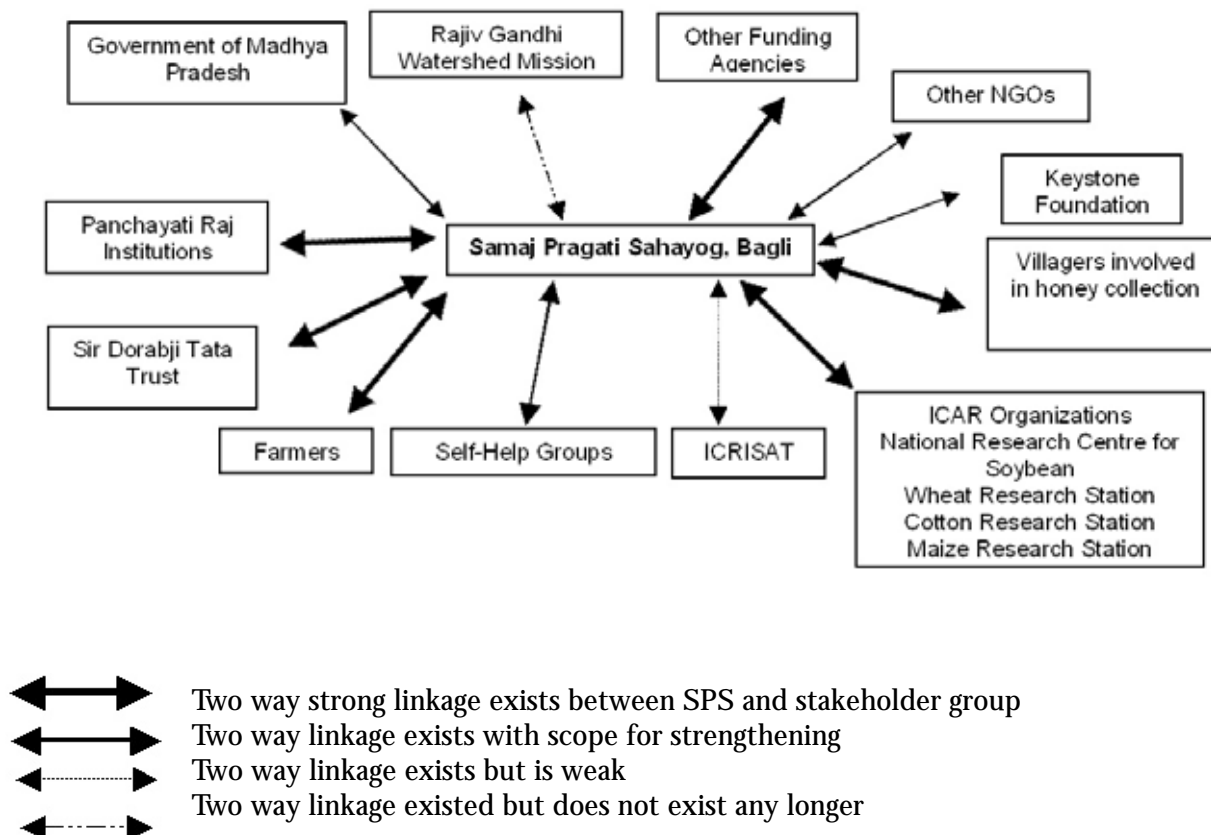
Government of Madhya Pradesh

Rajiv Gandhi Watershed Mission

Other Funding Agencies

Other NGOs

Keystone Foundation

Panchayati Raj Institutions

Samaj Pragati Sahayog, Bagli

Villagers involved in honey collection

Sir Dorabji Tata Trust

Farmers

Self-Help Groups

ICRISAT

ICAR Organizations
National Research Centre for Soybean
Wheat Research Station
Cotton Research Station
Maize Research Station

Two way strong linkage exists between SPS and stakeholder group
Two way linkage exists with scope for strengthening
Two way linkage exists but is weak
Two way linkage existed but does not exist any longer